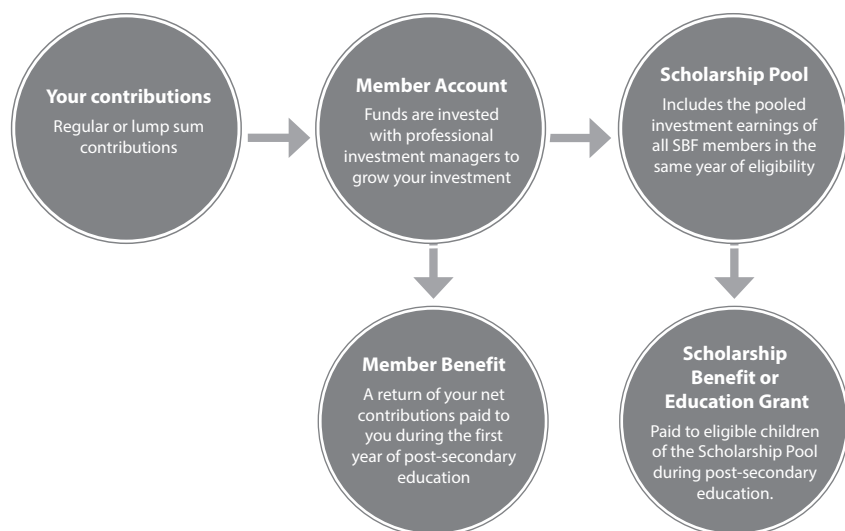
Your contributions
Regular or lump sum contributions

Member Account
Funds are invested with professional investment managers to grow your investment

Scholarship Pool
Includes the pooled investment earnings of all SBF members in the same year of eligibility

Member Benefit
A return of your net contributions paid to you during the first year of post-secondary education

Scholarship Benefit or Education Grant
Paid to eligible children of the Scholarship Pool during post-secondary education.